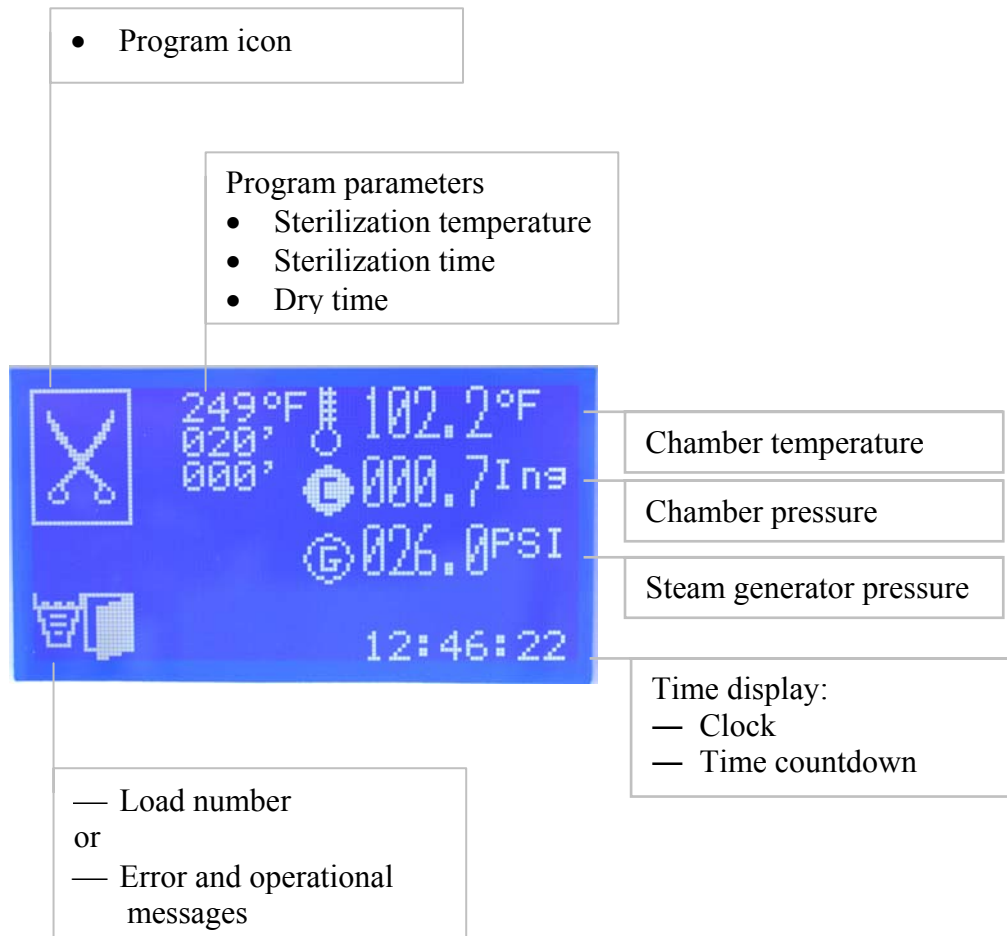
• Program icon

Program parameters
• Sterilization temperature
• Sterilization time
• Dry time

249°F
020'
000'

102.2°F

000.7Ing

026.0PSI

12:46:22

Chamber temperature

Chamber pressure

Steam generator pressure

Time display:
— Clock
— Time countdown

— Load number
or
— Error and operational messages